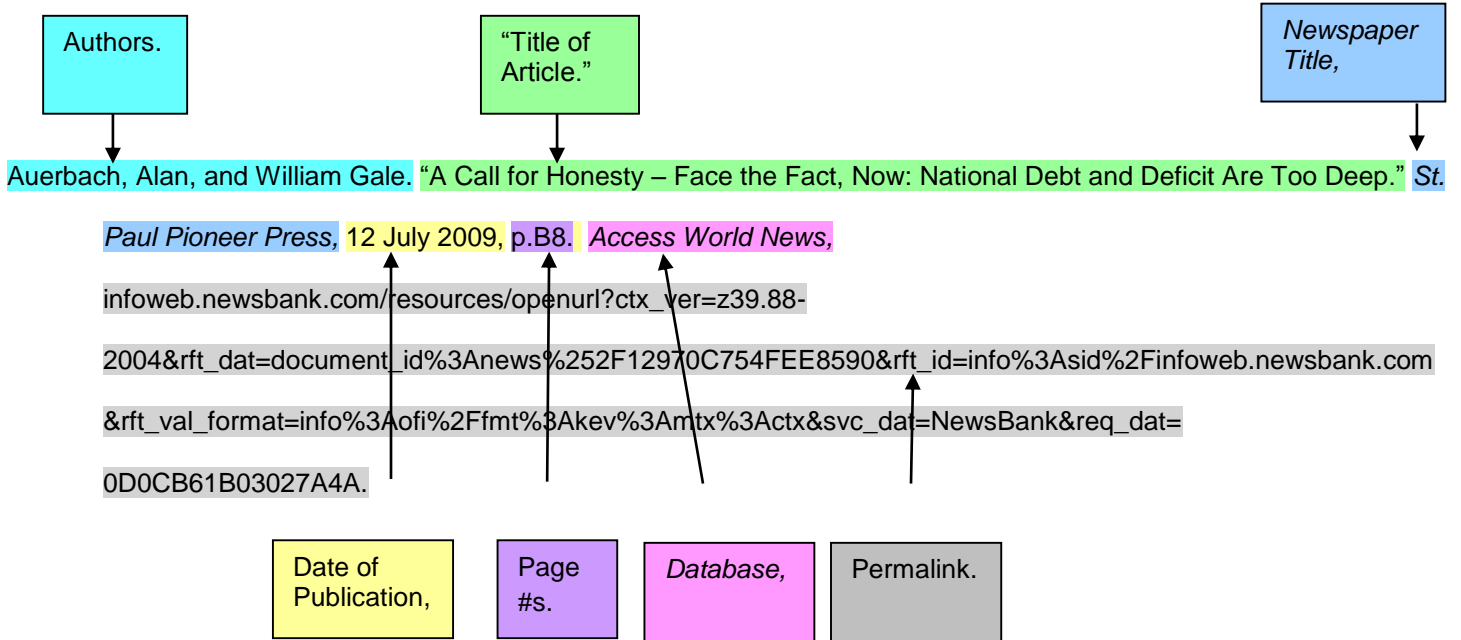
Authors.

“Title of Article.”

*Newspaper Title,*

Auerbach, Alan, and William Gale. “A Call for Honesty – Face the Fact, Now: National Debt and Deficit Are Too Deep.” *St. Paul Pioneer Press,* 12 July 2009, p.B8. *Access World News,* infoweb.newsbank.com/resources/openurl?ctx_ver=z39.88-2004&rft_dat=document_id%3Anews%252F12970C754FEE8590&rft_id=info%3Asid%2Finfoweb.newsbank.com&rft_val_format=info%3Aofi%2Ffmt%3Akev%3Amtx%3Actx&svc_dat=NewsBank&req_dat=0D0CB61B03027A4A.

Date of Publication,

Page #s.

*Database,*

Permalink.